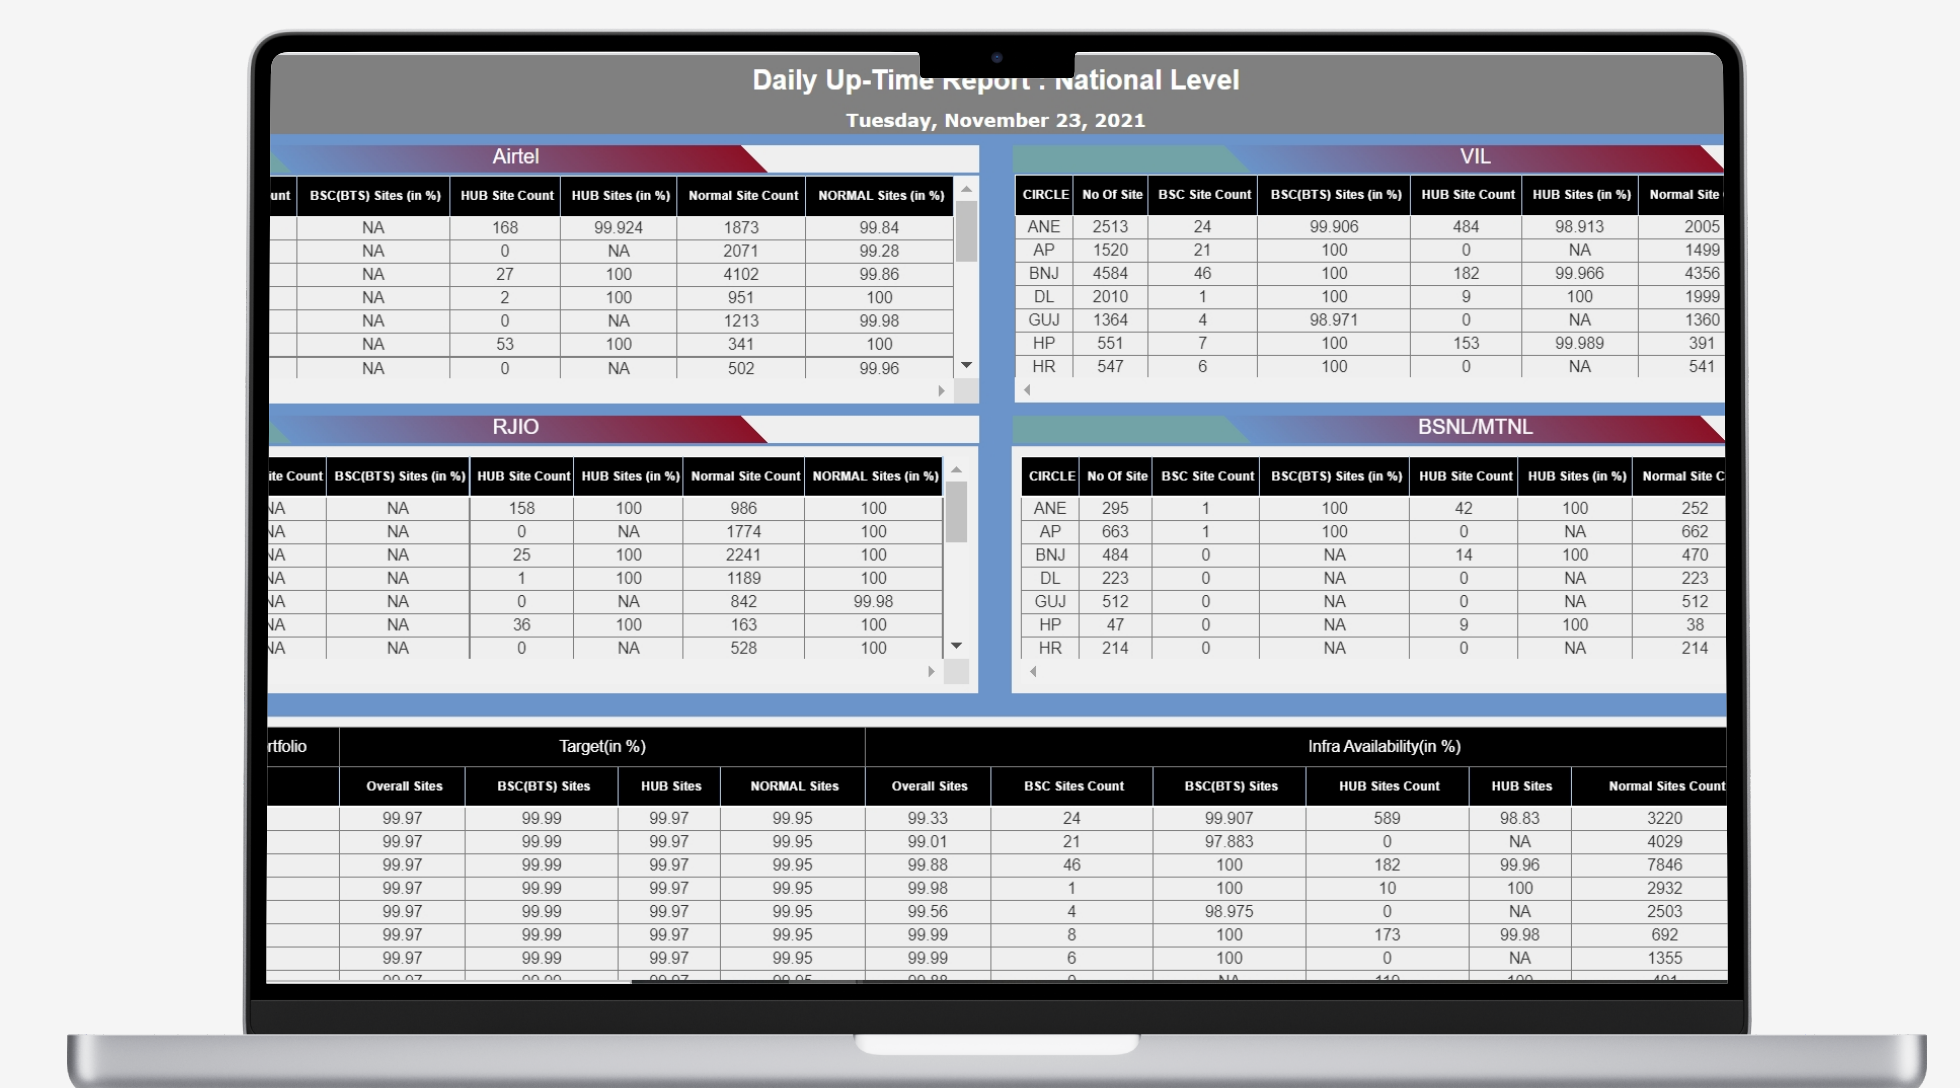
Daily Up-Time Report : National Level

Tuesday, November 23, 2021

Airtel

| unt | BSC(BTS) Sites (in %) | HUB Site Count | HUB Sites (in %) | Normal Site Count | NORMAL Sites (in %) |
|---|---|---|---|---|---|
| | NA | 168 | 99.924 | 1873 | 99.84 |
| | NA | 0 | NA | 2071 | 99.28 |
| | NA | 27 | 100 | 4102 | 99.86 |
| | NA | 2 | 100 | 951 | 100 |
| | NA | 0 | NA | 1213 | 99.98 |
| | NA | 53 | 100 | 341 | 100 |
| | NA | 0 | NA | 502 | 99.96 |

VIL

| CIRCLE | No Of Site | BSC Site Count | BSC(BTS) Sites (in %) | HUB Site Count | HUB Sites (in %) | Normal Site |
|---|---|---|---|---|---|---|
| ANE | 2513 | 24 | 99.906 | 484 | 98.913 | 2005 |
| AP | 1520 | 21 | 100 | 0 | NA | 1499 |
| BNJ | 4584 | 46 | 100 | 182 | 99.966 | 4356 |
| DL | 2010 | 1 | 100 | 9 | 100 | 1999 |
| GUJ | 1364 | 4 | 98.971 | 0 | NA | 1360 |
| HP | 551 | 7 | 100 | 153 | 99.989 | 391 |
| HR | 547 | 6 | 100 | 0 | NA | 541 |

RJIO

| ite Count | BSC(BTS) Sites (in %) | HUB Site Count | HUB Sites (in %) | Normal Site Count | NORMAL Sites (in %) |
|---|---|---|---|---|---|
| NA | NA | 158 | 100 | 986 | 100 |
| NA | NA | 0 | NA | 1774 | 100 |
| NA | NA | 25 | 100 | 2241 | 100 |
| NA | NA | 1 | 100 | 1189 | 100 |
| NA | NA | 0 | NA | 842 | 99.98 |
| NA | NA | 36 | 100 | 163 | 100 |
| NA | NA | 0 | NA | 528 | 100 |

BSNL/MTNL

| CIRCLE | No Of Site | BSC Site Count | BSC(BTS) Sites (in %) | HUB Site Count | HUB Sites (in %) | Normal Site C |
|---|---|---|---|---|---|---|
| ANE | 295 | 1 | 100 | 42 | 100 | 252 |
| AP | 663 | 1 | 100 | 0 | NA | 662 |
| BNJ | 484 | 0 | NA | 14 | 100 | 470 |
| DL | 223 | 0 | NA | 0 | NA | 223 |
| GUJ | 512 | 0 | NA | 0 | NA | 512 |
| HP | 47 | 0 | NA | 9 | 100 | 38 |
| HR | 214 | 0 | NA | 0 | NA | 214 |

| rtfolio | Target(in %) | | | | Infra Availability(in %) | | | | | |
|---|---|---|---|---|---|---|---|---|---|---|
| | Overall Sites | BSC(BTS) Sites | HUB Sites | NORMAL Sites | Overall Sites | BSC Sites Count | BSC(BTS) Sites | HUB Sites Count | HUB Sites | Normal Sites Count |
| | 99.97 | 99.99 | 99.97 | 99.95 | 99.33 | 24 | 99.907 | 589 | 98.83 | 3220 |
| | 99.97 | 99.99 | 99.97 | 99.95 | 99.01 | 21 | 97.883 | 0 | NA | 4029 |
| | 99.97 | 99.99 | 99.97 | 99.95 | 99.88 | 46 | 100 | 182 | 99.96 | 7846 |
| | 99.97 | 99.99 | 99.97 | 99.95 | 99.98 | 1 | 100 | 10 | 100 | 2932 |
| | 99.97 | 99.99 | 99.97 | 99.95 | 99.56 | 4 | 98.975 | 0 | NA | 2503 |
| | 99.97 | 99.99 | 99.97 | 99.95 | 99.99 | 8 | 100 | 173 | 99.98 | 692 |
| | 99.97 | 99.99 | 99.97 | 99.95 | 99.99 | 6 | 100 | 0 | NA | 1355 |
| | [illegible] | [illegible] | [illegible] | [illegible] | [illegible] | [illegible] | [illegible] | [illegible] | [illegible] | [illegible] |